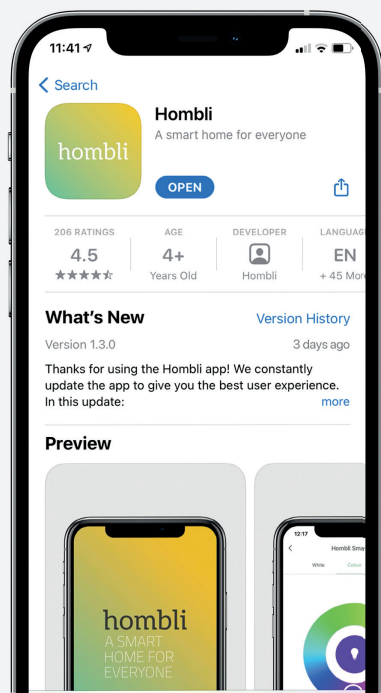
11:41

< Search

hombli

Hombli

A smart home for everyone

OPEN

206 RATINGS
4.5
★★★★☆

AGE
4+
Years Old

DEVELOPER
Hombli

LANGUAGE
EN
+ 45 More

What's New

Version History

Version 1.3.0

3 days ago

Thanks for using the Hombli app! We constantly update the app to give you the best user experience. In this update:

more

Preview

hombli
A SMART HOME FOR EVERYONE

12:17

Hombli Sma

White

Colour